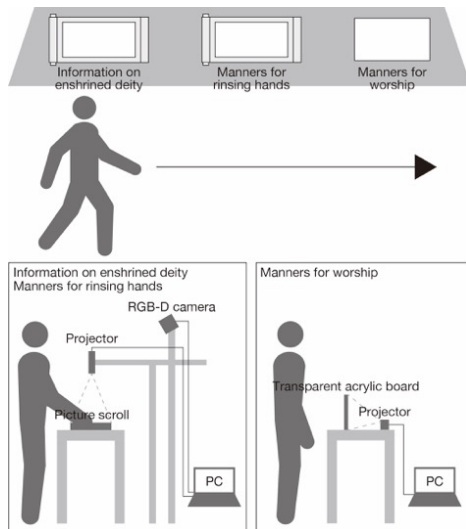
Information on enshrined deity

Manners for rinsing hands

Manners for worship

Information on enshrined deity
Manners for rinsing hands

RGB-D camera

Projector

Picture scroll

PC

Manners for worship

Transparent acrylic board

Projector

PC